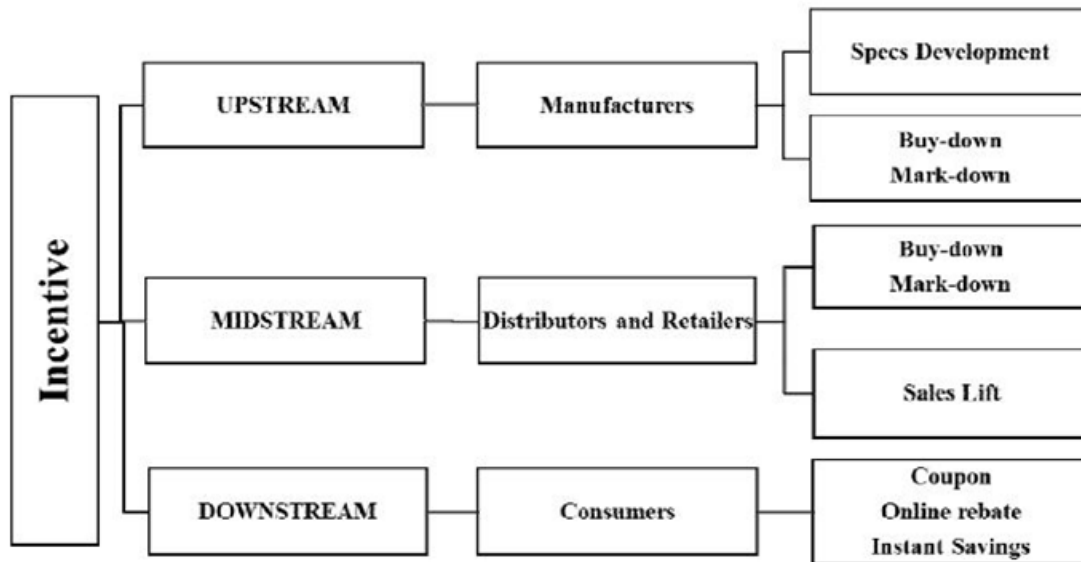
Incentive

UPSTREAM

Manufacturers

Specs Development

Buy-down
Mark-down

MIDSTREAM

Distributors and Retailers

Buy-down
Mark-down

Sales Lift

DOWNSTREAM

Consumers

Coupon
Online rebate
Instant Savings